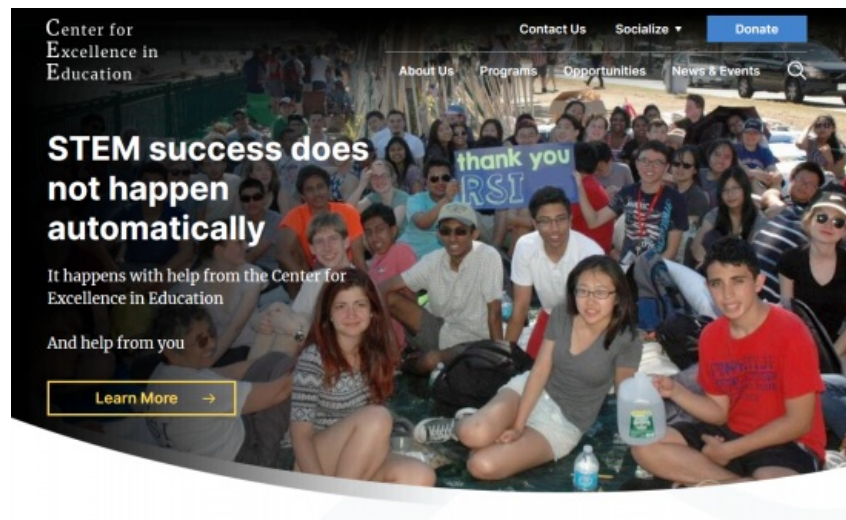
Center for Excellence in Education

Contact Us Socialize ▾ Donate

About Us Programs Opportunities News & Events

thank you RSI

STEM success does not happen automatically

It happens with help from the Center for Excellence in Education

And help from you

Learn More →